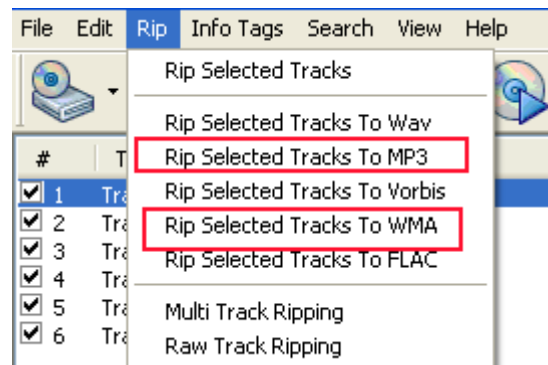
File Edit Rip Info Tags Search View Help

Rip Selected Tracks

Rip Selected Tracks To Wav
Rip Selected Tracks To MP3
Rip Selected Tracks To Vorbis
Rip Selected Tracks To WMA
Rip Selected Tracks To FLAC

Multi Track Ripping
Raw Track Ripping

# T
1 Tra
2 Tra
3 Tra
4 Tra
5 Tra
6 Tra